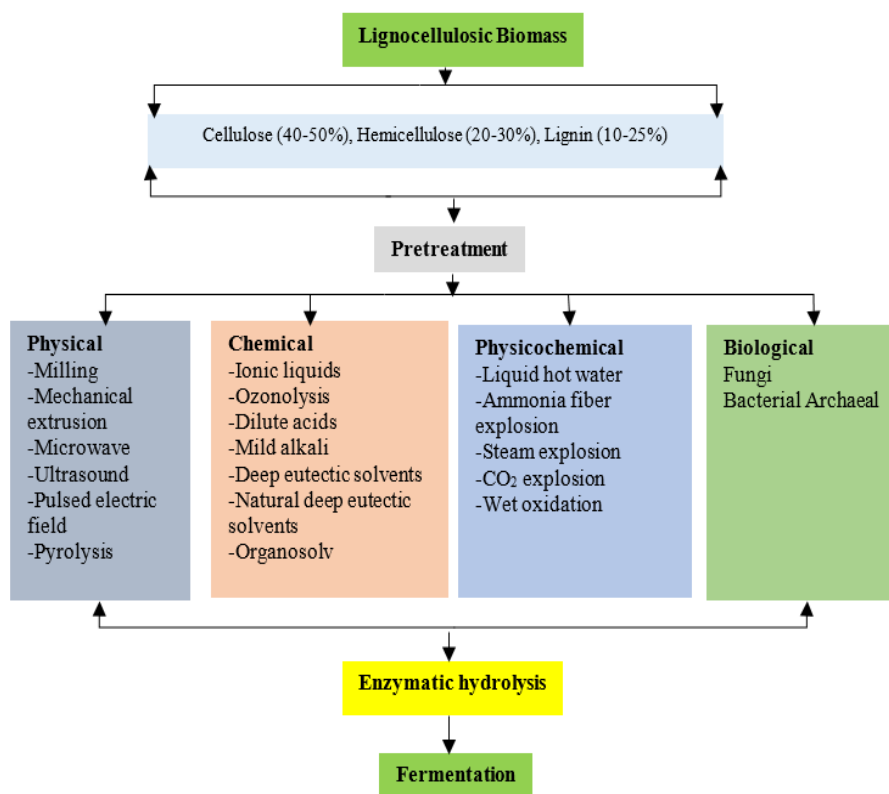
Lignocellulosic Biomass

Cellulose (40-50%), Hemicellulose (20-30%), Lignin (10-25%)

Pretreatment

Physical
-Milling
-Mechanical extrusion
-Microwave
-Ultrasound
-Pulsed electric field
-Pyrolysis

Chemical
-Ionic liquids
-Ozonolysis
-Dilute acids
-Mild alkali
-Deep eutectic solvents
-Natural deep eutectic solvents
-Organosolv

Physicochemical
-Liquid hot water
-Ammonia fiber explosion
-Steam explosion
-$CO_2$ explosion
-Wet oxidation

Biological
Fungi
Bacterial Archaeal

Enzymatic hydrolysis

Fermentation